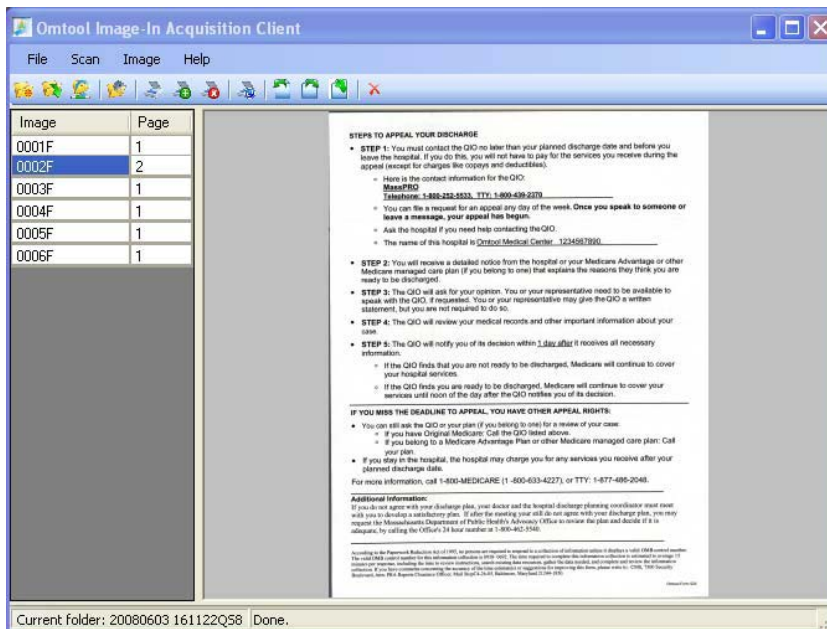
Omtool Image-In Acquisition Client

File Scan Image Help

| Image | Page |
|---|---|
| 0001F | 1 |
| 0002F | 2 |
| 0003F | 1 |
| 0004F | 1 |
| 0005F | 1 |
| 0006F | 1 |

STEPS TO APPEAL YOUR DISCHARGE

• STEP 1: You must contact the QIO no later than your planned discharge date and before you leave the hospital. If you do this, you will not have to pay for the services you receive during the appeal (except for charges like copays and deductibles).

◦ Here is the contact information for the QIO:
MassPRO
Telephone: 1-800-252-5533, TTY: 1-800-439-2370

◦ You can file a request for an appeal any day of the week. Once you speak to someone or leave a message, your appeal has begun.

◦ Ask the hospital if you need help contacting the QIO.

◦ The name of this hospital is Omtool Medical Center 1234567890

• STEP 2: You will receive a detailed notice from the hospital or your Medicare Advantage or other Medicare managed care plan (if you belong to one) that explains the reasons they think you are ready to be discharged.

• STEP 3: The QIO will ask for your opinion. You or your representative need to be available to speak with the QIO, if requested. You or your representative may give the QIO a written statement, but you are not required to do so.

• STEP 4: The QIO will review your medical records and other important information about your case.

• STEP 5: The QIO will notify you of its decision within 1 day after it receives all necessary information.

◦ If the QIO finds that you are not ready to be discharged, Medicare will continue to cover your hospital services.

◦ If the QIO finds you are ready to be discharged, Medicare will continue to cover your services until noon of the day after the QIO notifies you of its decision.

IF YOU MISS THE DEADLINE TO APPEAL, YOU HAVE OTHER APPEAL RIGHTS:

• You can still ask the QIO or your plan (if you belong to one) for a review of your case:
◦ If you have Original Medicare: Call the QIO listed above.
◦ If you belong to a Medicare Advantage Plan or other Medicare managed care plan: Call your plan.

• If you stay in the hospital, the hospital may charge you for any services you receive after your planned discharge date.

For more information, call 1-800-MEDICARE (1-800-633-4227), or TTY: 1-877-486-2048.

Additional Information:
If you do not agree with your discharge plan, your doctor and the hospital discharge planning coordinator must meet with you to develop a satisfactory plan. If after the meeting your still do not agree with your discharge plan, you may request the Massachusetts Department of Public Health's Advocacy Office to review the plan and decide if it is adequate, by calling the Office's 24 hour number at 1-800-462-5540.

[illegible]

Current folder: 20080603 161122Q58 Done.